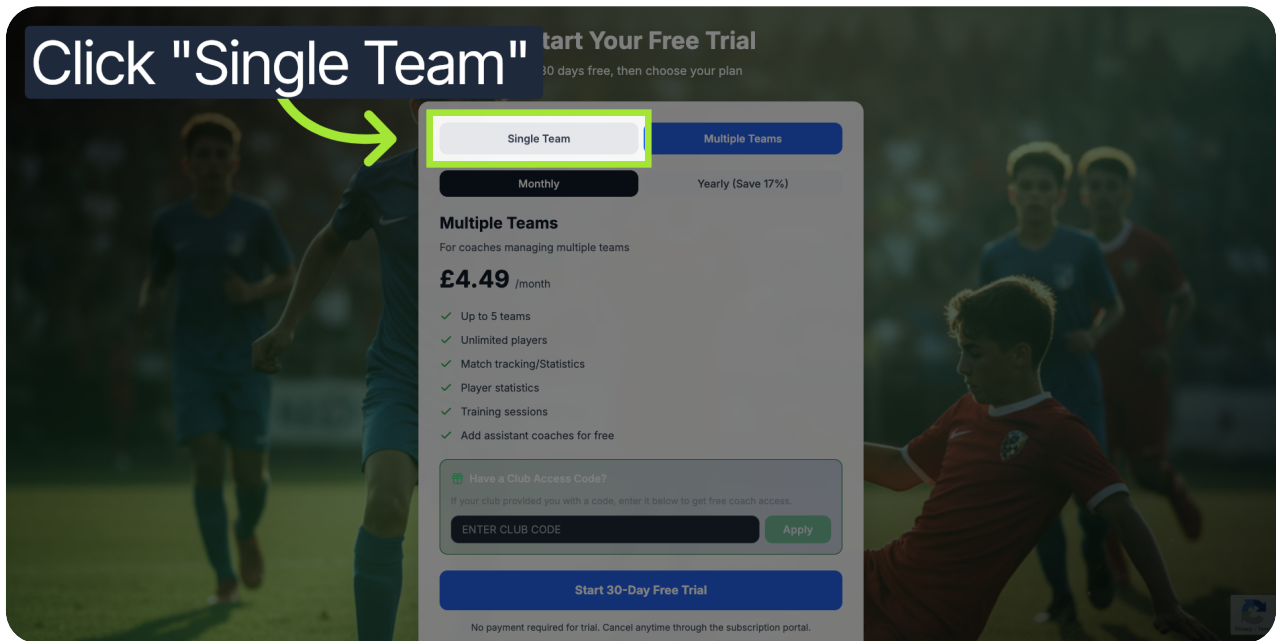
Click "Single Team"

tart Your Free Trial

30 days free, then choose your plan

Single Team

Multiple Teams

Monthly

Yearly (Save 17%)

Multiple Teams

For coaches managing multiple teams

£4.49 /month

Up to 5 teams

Unlimited players

Match tracking/Statistics

Player statistics

Training sessions

Add assistant coaches for free

Have a Club Access Code?

If your club provided you with a code, enter it below to get free coach access.

ENTER CLUB CODE

Apply

Start 30-Day Free Trial

No payment required for trial. Cancel anytime through the subscription portal.